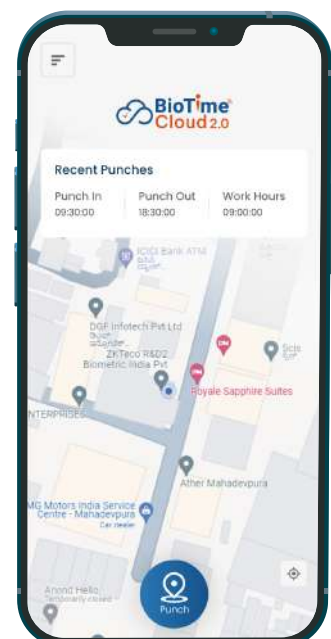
BioTime Cloud 2.0

Recent Punches

| Punch In | Punch Out | Work Hours |
|---|---|---|
| 09:30:00 | 18:30:00 | 09:00:00 |

ICICI Bank ATM

DGF Infotech Pvt Ltd

ZKTeco R&D2 Biometric India Pvt

Royale Sapphire Suites

Scis

ENTERPRISES

Ather Mahadevpura

MG Motors India Service Centre - Mahadevpura
Car dealer

Anand Hello
Temporarily closed

Punch